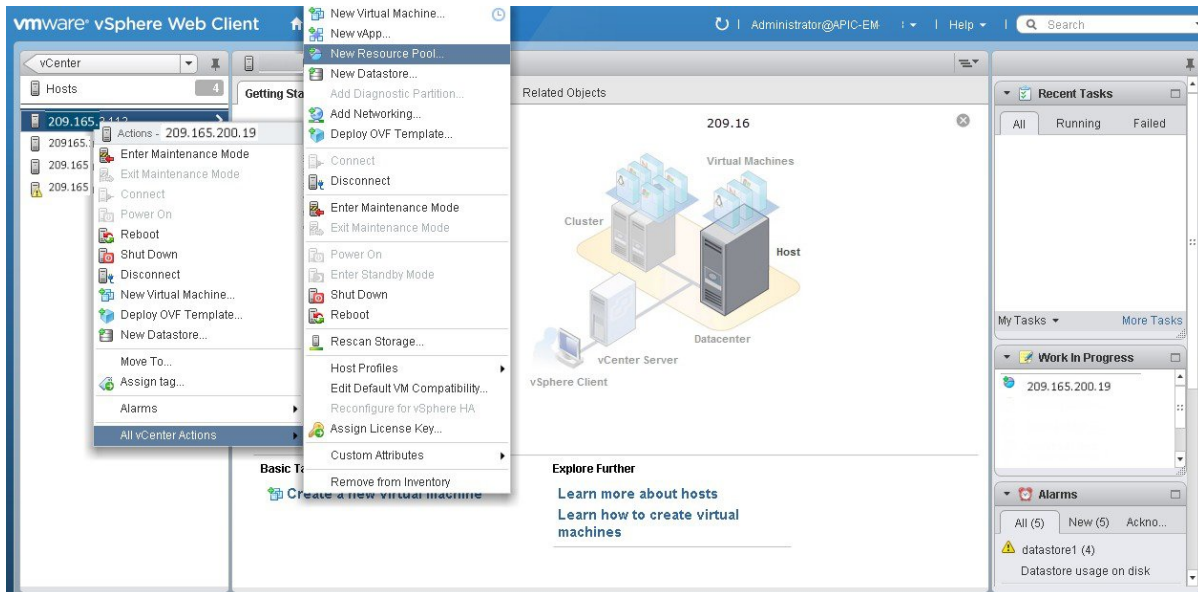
vmware® vSphere Web Client
Administrator@APIC-EM | Help | Search

vCenter
Hosts 4
209.165.
209165.
209.165
209.165

Getting Sta
Related Objects
209.16
Virtual Machines
Cluster
Host
Datacenter
vCenter Server
vSphere Client

Actions - 209.165.200.19
Enter Maintenance Mode
Exit Maintenance Mode
Connect
Power On
Reboot
Shut Down
Disconnect
New Virtual Machine...
Deploy OVF Template...
New Datastore...
Move To...
Assign tag...
Alarms
All vCenter Actions

New Virtual Machine...
New vApp...
New Resource Pool...
New Datastore...
Add Diagnostic Partition...
Add Networking...
Deploy OVF Template...
Connect
Disconnect
Enter Maintenance Mode
Exit Maintenance Mode
Power On
Enter Standby Mode
Shut Down
Reboot
Rescan Storage...
Host Profiles
Edit Default VM Compatibility...
Reconfigure for vSphere HA
Assign License Key...
Custom Attributes
Remove from Inventory

Basic Ta
Create a new virtual machine
Explore Further
Learn more about hosts
Learn how to create virtual machines

Recent Tasks
All Running Failed
My Tasks More Tasks
Work In Progress
209.165.200.19
Alarms
All (5) New (5) Ackno...
datastore1 (4)
Datastore usage on disk